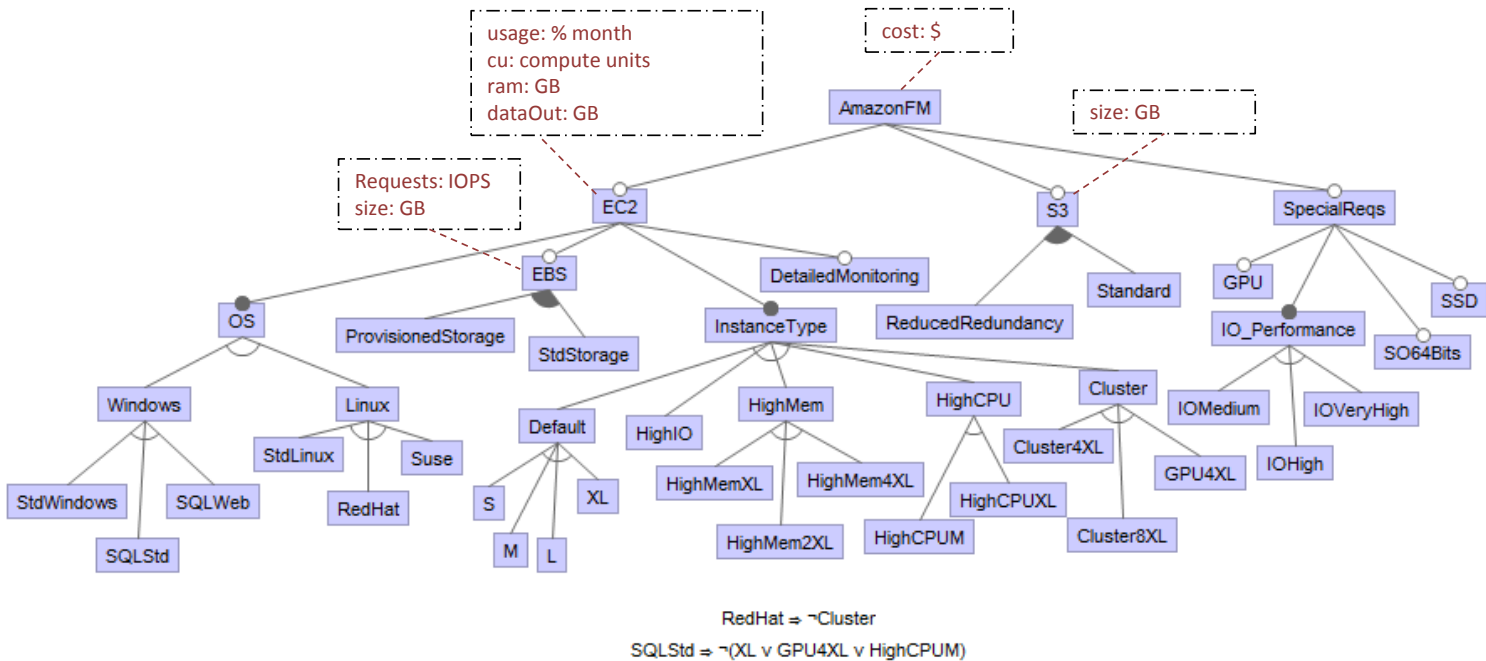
usage: % month
cu: compute units
ram: GB
dataOut: GB

cost: $

AmazonFM

size: GB

Requests: IOPS
size: GB

EC2

S3

SpecialReqs

EBS

DetailedMonitoring

GPU

SSD

OS

ProvisionedStorage

StdStorage

InstanceType

ReducedRedundancy

Standard

IO_Performance

SO64Bits

Windows

Linux

Default

HighIO

HighMem

HighCPU

Cluster

IOMedium

IOVeryHigh

StdLinux

Suse

Cluster4XL

GPU4XL

IOHigh

StdWindows

SQLWeb

RedHat

S

XL

HighMemXL

HighMem4XL

HighCPUXL

SQLStd

M

L

HighMem2XL

HighCPUM

Cluster8XL

RedHat ⇒ ¬Cluster

SQLStd ⇒ ¬(XL ∨ GPU4XL ∨ HighCPUM)